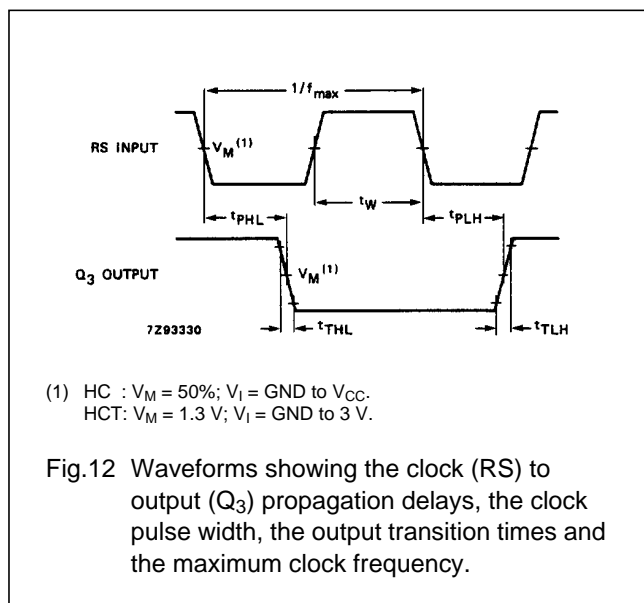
$1/f_{max}$

RS INPUT

$V_M^{(1)}$

$t_W$

$t_{PHL}$

$t_{PLH}$

$Q_3$ OUTPUT

$V_M^{(1)}$

7Z93330

$t_{THL}$

$t_{TLH}$

(1) HC : $V_M = 50\%$; $V_I$ = GND to $V_{CC}$.
HCT: $V_M = 1.3$ V; $V_I$ = GND to 3 V.

Fig.12 Waveforms showing the clock (RS) to output ($Q_3$) propagation delays, the clock pulse width, the output transition times and the maximum clock frequency.